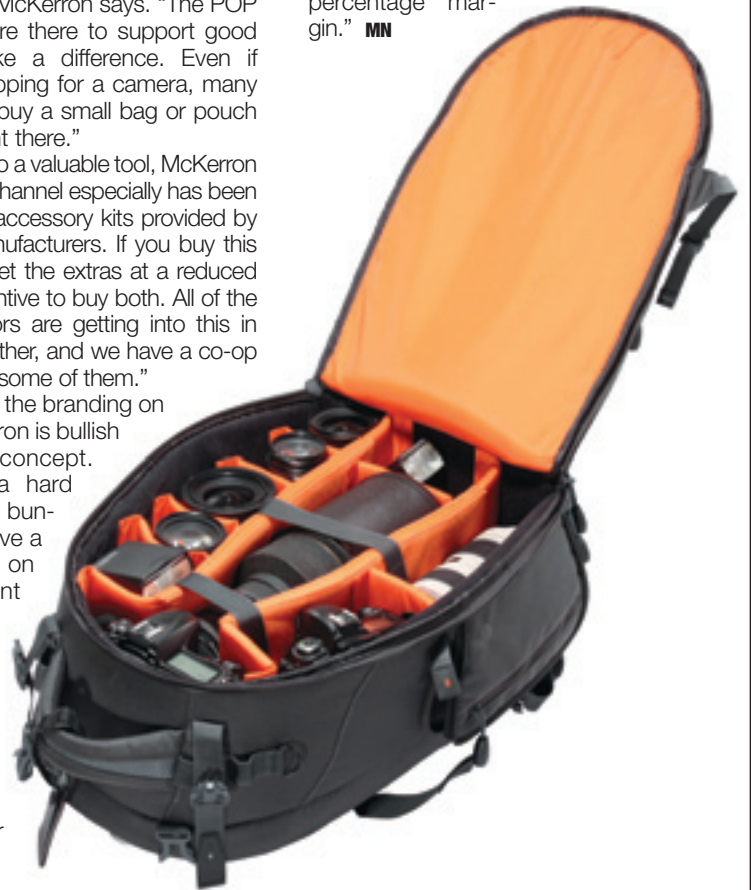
McKerron says. "The POP re there to support good ke a difference. Even if opping for a camera, many buy a small bag or pouch t there."

o a valuable tool, McKerron hannel especially has been accessory kits provided by nufacturers. If you buy this et the extras at a reduced ntive to buy both. All of the rs are getting into this in ther, and we have a co-op some of them."

the branding on ron is bullish concept. a hard bunve a on nt

r

percentage margin." MN